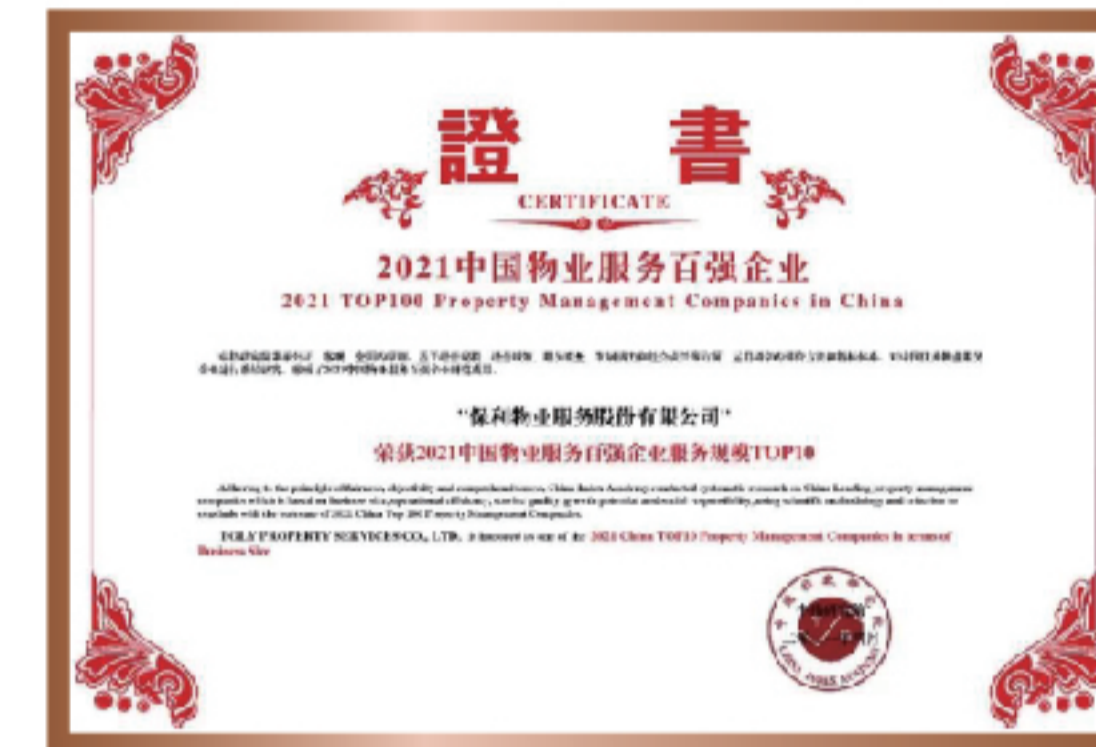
證 書

CERTIFICATE

2021中国物业服务百强企业
2021 TOP100 Property Management Companies in China

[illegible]

"保利物业服务股份有限公司"
荣获2021中国物业服务百强企业服务规模TOP10

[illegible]

POLY PROPERTY SERVICES CO., LTD. is honored as one of the 2021 China TOP10 Property Management Companies in terms of Business Size

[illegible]